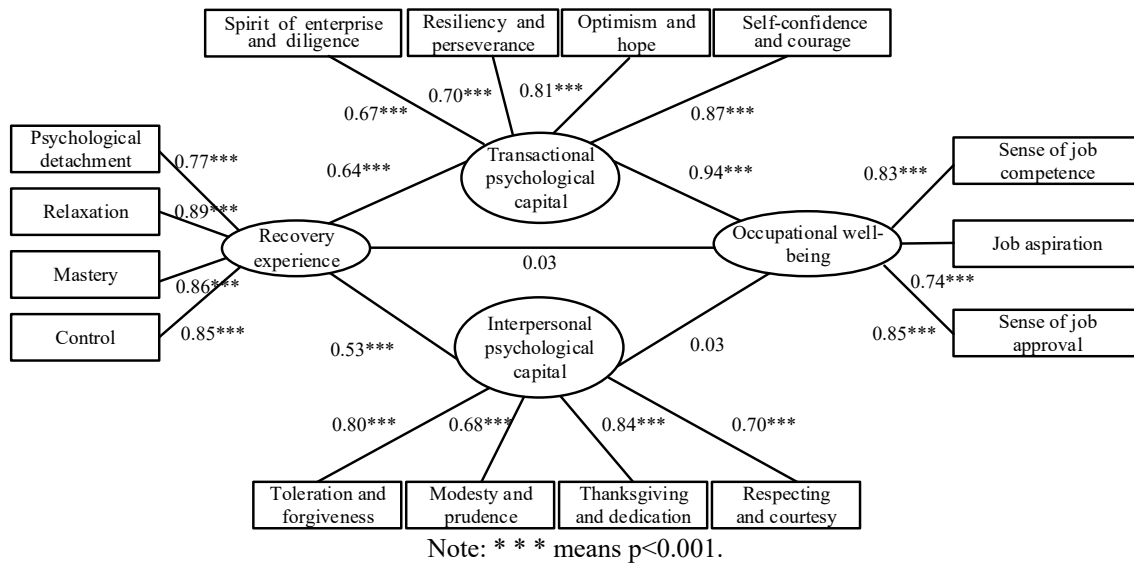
Spirit of enterprise and diligence

Resiliency and perseverance

Optimism and hope

Self-confidence and courage

0.67***

0.70***

0.81***

0.87***

Psychological detachment

0.77***

Relaxation

0.89***

Mastery

0.86***

Control

0.85***

0.64***

Transactional psychological capital

0.94***

Recovery experience

0.03

Occupational well-being

0.83***

Sense of job competence

Job aspiration

0.74***

0.85***

Sense of job approval

0.53***

Interpersonal psychological capital

0.03

0.80***

0.68***

0.84***

0.70***

Toleration and forgiveness

Modesty and prudence

Thanksgiving and dedication

Respecting and courtesy

Note: * * * means p<0.001.